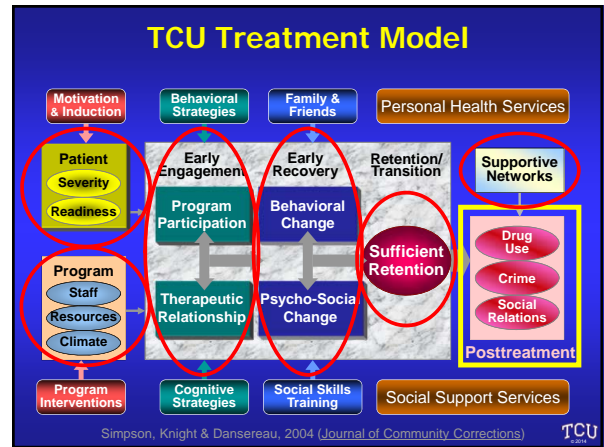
TCU Treatment Model

Motivation & Induction

Behavioral Strategies

Family & Friends

Personal Health Services

Patient

Severity

Readiness

Early Engagement

Early Recovery

Retention/ Transition

Supportive Networks

Program Participation

Behavioral Change

Sufficient Retention

Drug Use

Crime

Social Relations

Posttreatment

Program

Staff

Resources

Climate

Therapeutic Relationship

Psycho-Social Change

Program Interventions

Cognitive Strategies

Social Skills Training

Social Support Services

Simpson, Knight & Dansereau, 2004 (Journal of Community Corrections)

TCU © 2014